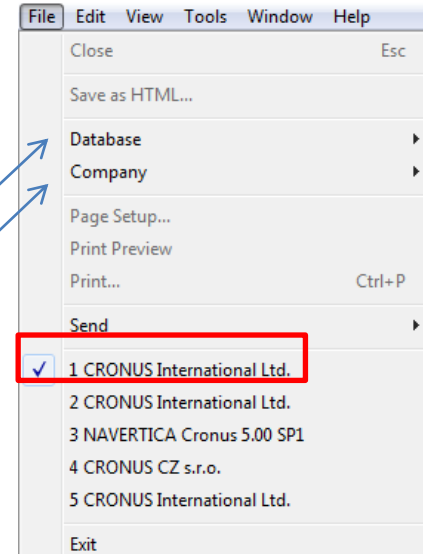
File Edit View Tools Window Help

Close Esc

Save as HTML...

Database

Company

Page Setup...

Print Preview

Print... Ctrl+P

Send

✓ 1 CRONUS International Ltd.

2 CRONUS International Ltd.

3 NAVERTICA Cronus 5.00 SP1

4 CRONUS CZ s.r.o.

5 CRONUS International Ltd.

Exit